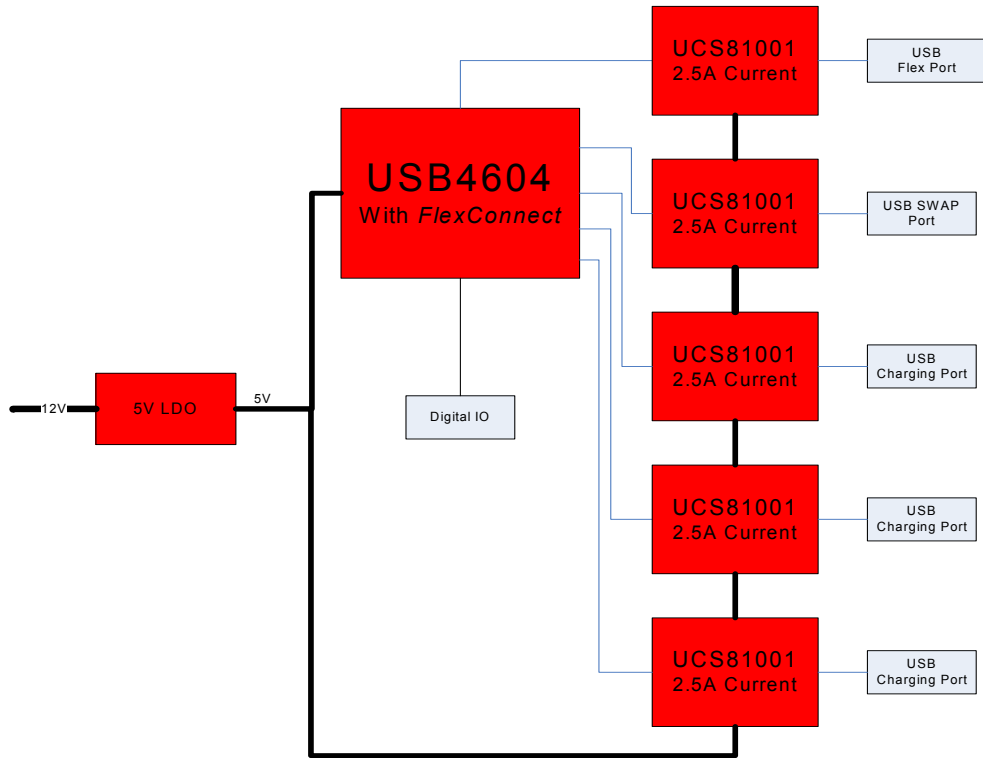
UCS81001
2.5A Current

USB
Flex Port

USB4604
With FlexConnect

UCS81001
2.5A Current

USB SWAP
Port

UCS81001
2.5A Current

USB
Charging Port

12V

5V LDO

5V

Digital IO

UCS81001
2.5A Current

USB
Charging Port

UCS81001
2.5A Current

USB
Charging Port